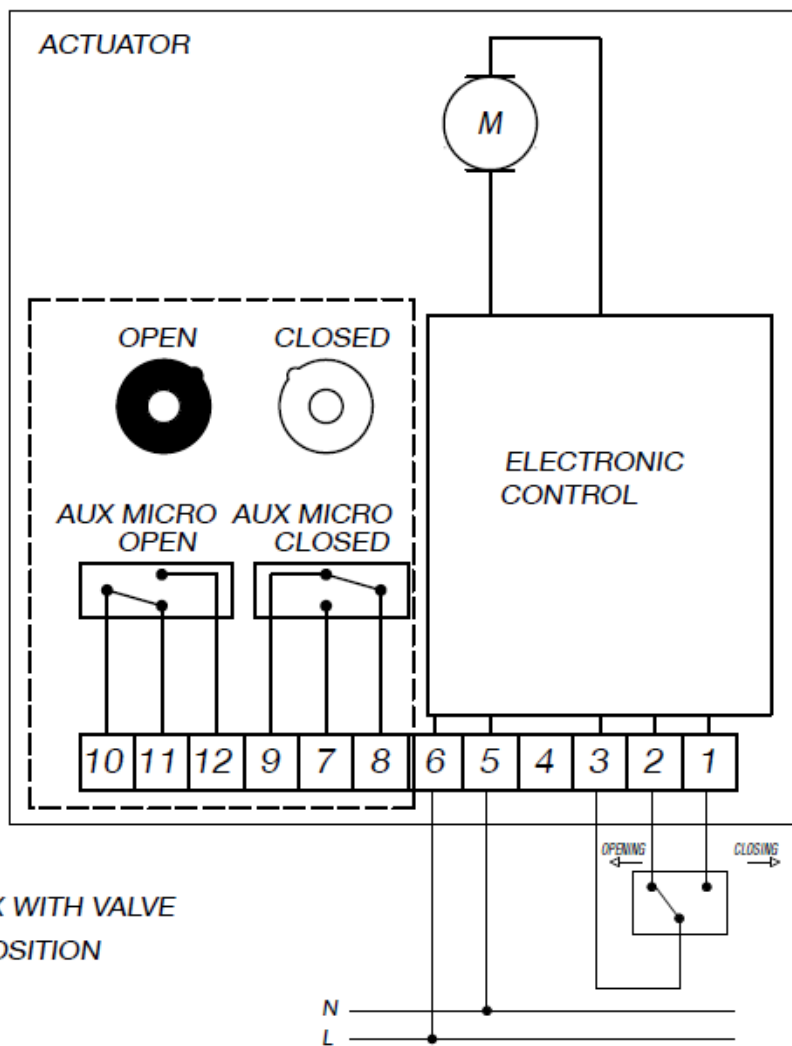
ACTUATOR

M

OPEN CLOSED

ELECTRONIC CONTROL

AUX MICRO OPEN AUX MICRO CLOSED

| 10 | 11 | 12 | 9 | 7 | 8 | 6 | 5 | 4 | 3 | 2 | 1 |
|---|---|---|---|---|---|---|---|---|---|---|---|

OPENING CLOSING

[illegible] WITH VALVE
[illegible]OSITION

N
L